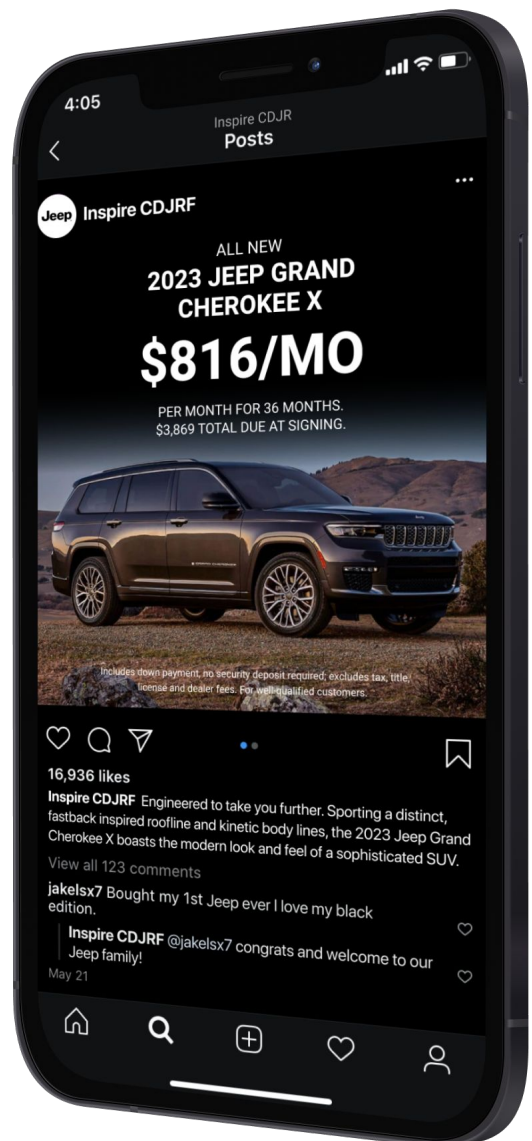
4:05

Inspire CDJR
Posts

Jeep Inspire CDJRF

ALL NEW
2023 JEEP GRAND CHEROKEE X
$816/MO
PER MONTH FOR 36 MONTHS.
$3,869 TOTAL DUE AT SIGNING.

Includes down payment, no security deposit required; excludes tax, title, license and dealer fees. For well-qualified customers.

16,936 likes

Inspire CDJRF Engineered to take you further. Sporting a distinct, fastback inspired roofline and kinetic body lines, the 2023 Jeep Grand Cherokee X boasts the modern look and feel of a sophisticated SUV.

View all 123 comments

jakelsx7 Bought my 1st Jeep ever I love my black edition.

Inspire CDJRF @jakelsx7 congrats and welcome to our Jeep family!

May 21